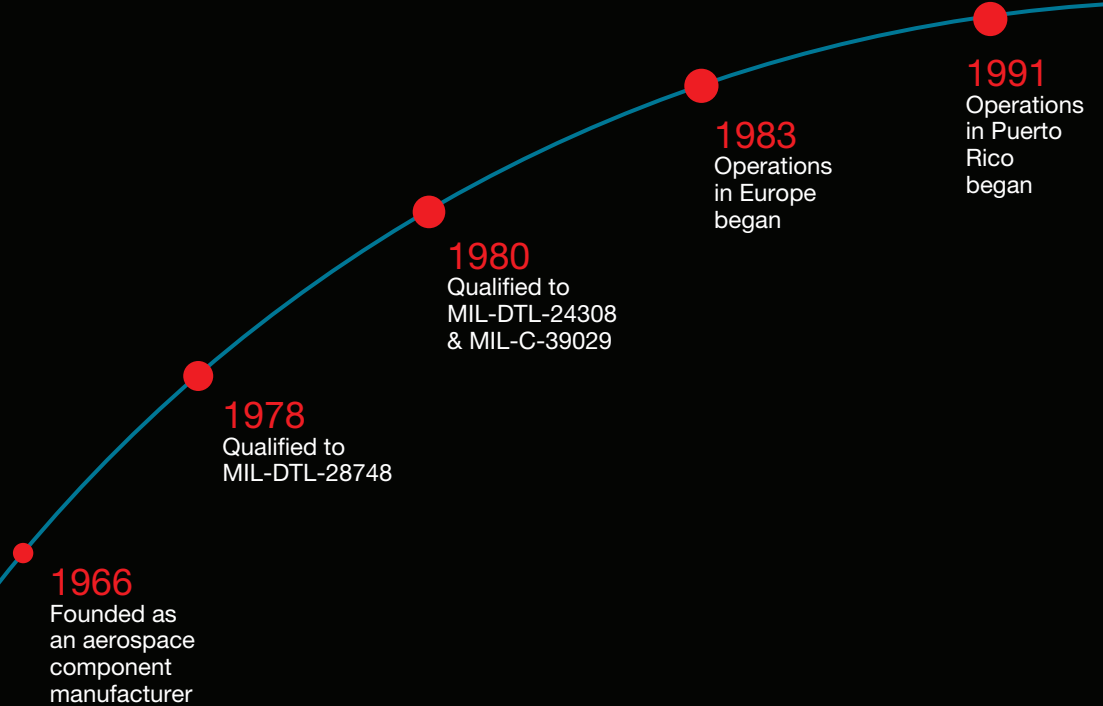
1966
Founded as an aerospace component manufacturer

1978
Qualified to MIL-DTL-28748

1980
Qualified to MIL-DTL-24308 & MIL-C-39029

1983
Operations in Europe began

1991
Operations in Puerto Rico began